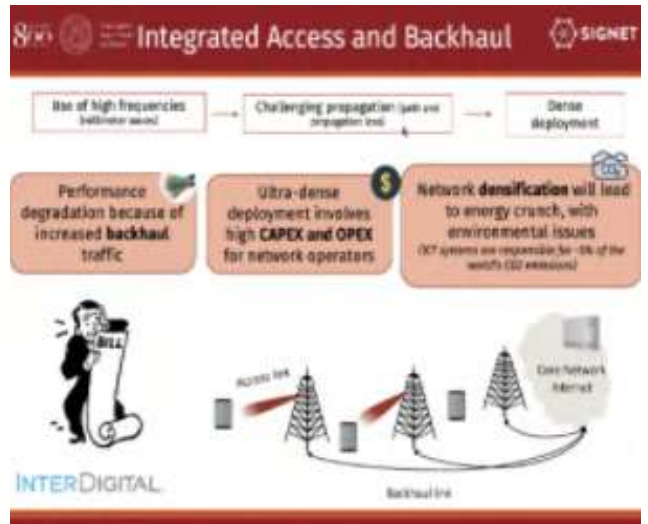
800 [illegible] Integrated Access and Backhaul

SIGNET

Use of high frequencies (millimeter waves)

Challenging propagation (path and propagation loss)

Dense deployment

Performance degradation because of increased backhaul traffic

Ultra-dense deployment involves high CAPEX and OPEX for network operators

Network densification will lead to energy crunch, with environmental issues (ICT systems are responsible for ~5% of the world's CO2 emissions)

BILL

Access link

Core Network Internet

INTERDIGITAL.

Backhaul link